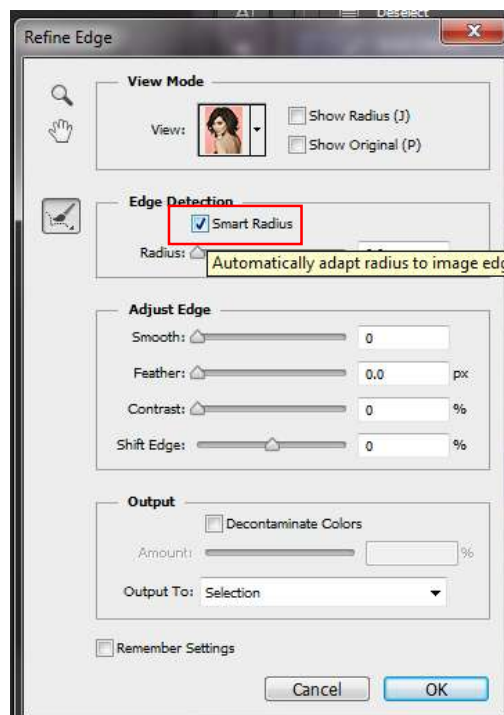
Deselect

Refine Edge

View Mode

View:

Show Radius (J)

Show Original (P)

Edge Detection

Smart Radius

Radius:

Automatically adapt radius to image ed

Adjust Edge

Smooth: 0

Feather: 0.0 px

Contrast: 0 %

Shift Edge: 0 %

Output

Decontaminate Colors

Amount: %

Output To: Selection

Remember Settings

Cancel

OK